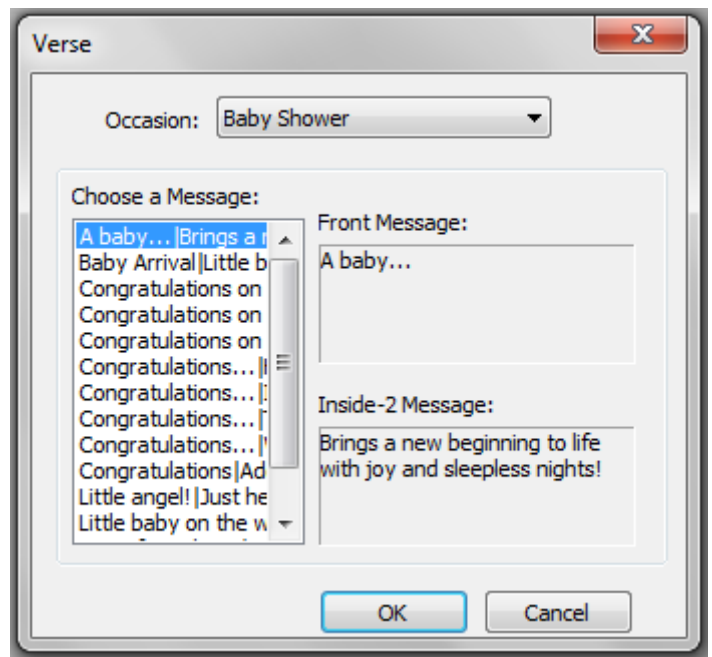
Verse

Occasion: Baby Shower

Choose a Message:

A baby...|Brings a n
Baby Arrival|Little b
Congratulations on
Congratulations on
Congratulations on
Congratulations...|I
Congratulations...|
Congratulations...|
Congratulations...|
Congratulations|Ad
Little angel! |Just he
Little baby on the w

Front Message:

A baby...

Inside-2 Message:

Brings a new beginning to life with joy and sleepless nights!

OK

Cancel